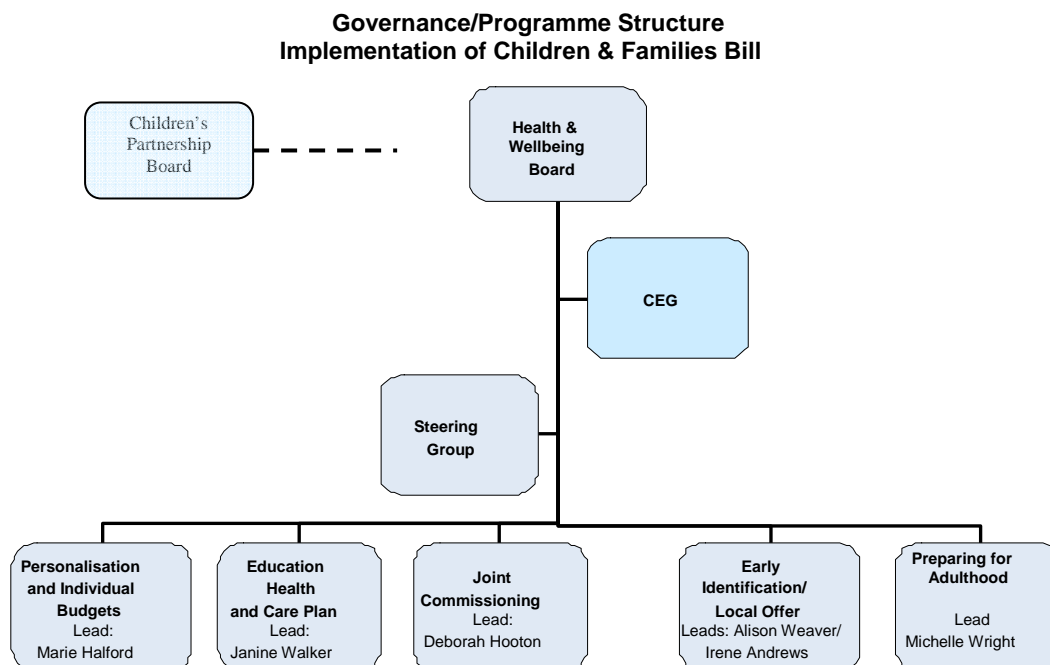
Governance/Programme Structure
Implementation of Children & Families Bill

Children's Partnership Board

Health & Wellbeing Board

CEG

Steering Group

Personalisation and Individual Budgets
Lead:
Marie Halford

Education Health and Care Plan
Lead:
Janine Walker

Joint Commissioning
Lead:
Deborah Hooton

Early Identification/ Local Offer
Leads: Alison Weaver/ Irene Andrews

Preparing for Adulthood
Lead
Michelle Wright